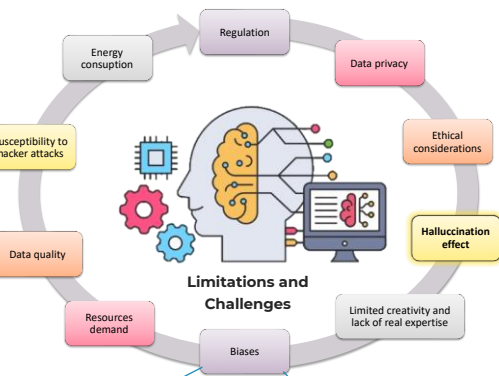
Regulation

Data privacy

Ethical considerations

Halluccination effect

Limited creativity and lack of real expertise

Biases

Resources demand

Data quality

usceptibility to hacker attacks

Energy consuption

Limitations and Challenges